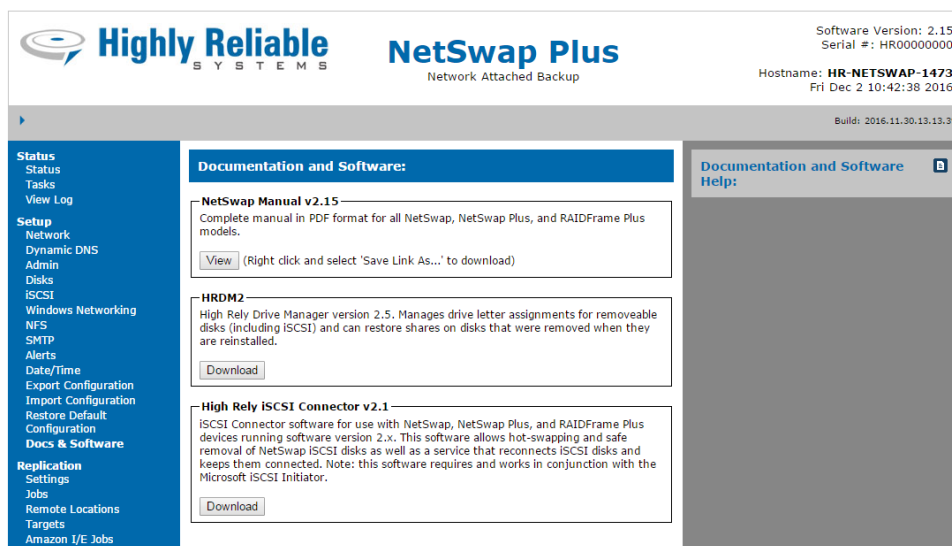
Highly Reliable
SYSTEMS

NetSwap Plus
Network Attached Backup

Software Version: 2.15
Serial #: HR00000000

Hostname: HR-NETSWAP-1473
Fri Dec 2 10:42:38 2016

Build: 2016.11.30.13.13.3

Status
Status
Tasks
View Log
Setup
Network
Dynamic DNS
Admin
Disks
iSCSI
Windows Networking
NFS
SMTP
Alerts
Date/Time
Export Configuration
Import Configuration
Restore Default Configuration
Docs & Software
Replication
Settings
Jobs
Remote Locations
Targets
Amazon I/E Jobs

Documentation and Software:

NetSwap Manual v2.15
Complete manual in PDF format for all NetSwap, NetSwap Plus, and RAIDFrame Plus models.
View (Right click and select 'Save Link As...' to download)

HRDM2
High Rely Drive Manager version 2.5. Manages drive letter assignments for removeable disks (including iSCSI) and can restore shares on disks that were removed when they are reinstalled.
Download

High Rely iSCSI Connector v2.1
iSCSI Connector software for use with NetSwap, NetSwap Plus, and RAIDFrame Plus devices running software version 2.x. This software allows hot-swapping and safe removal of NetSwap iSCSI disks as well as a service that reconnects iSCSI disks and keeps them connected. Note: this software requires and works in conjunction with the Microsoft iSCSI Initiator.
Download

Documentation and Software Help: